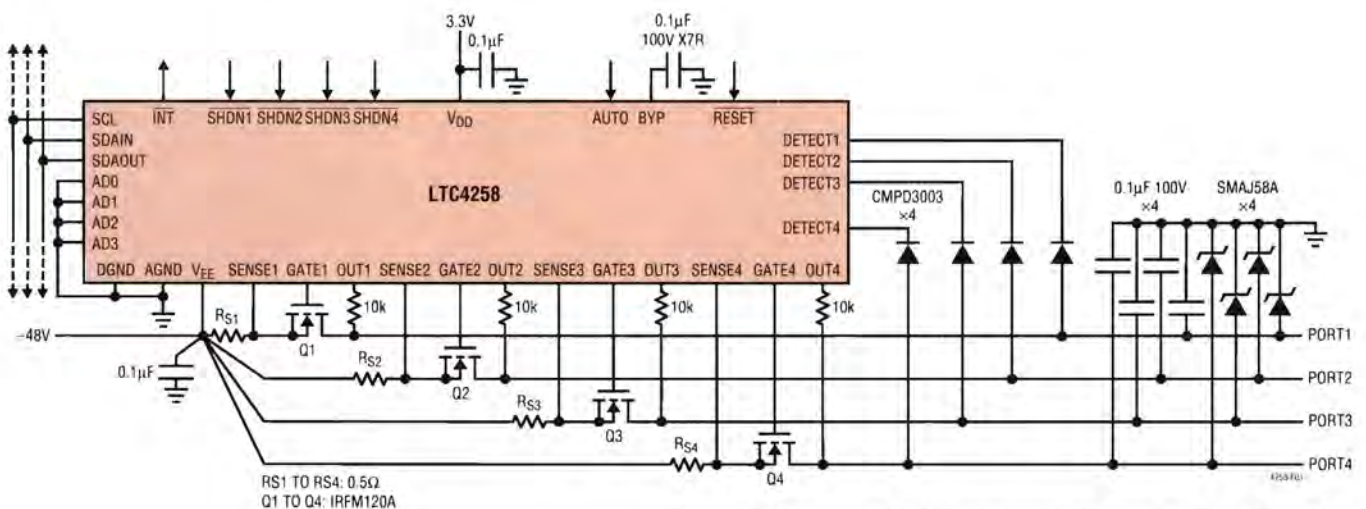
3.3V
0.1µF
0.1µF
100V X7R
SCL
SDAIN
SDAOUT
AD0
AD1
AD2
AD3
DGND
AGND
$V_{EE}$
$\overline{INT}$
$\overline{SHDN1}$
$\overline{SHDN2}$
$\overline{SHDN3}$
$\overline{SHDN4}$
$V_{DD}$
AUTO
BYP
$\overline{RESET}$
LTC4258
DETECT1
DETECT2
DETECT3
DETECT4
SENSE1
GATE1
OUT1
SENSE2
GATE2
OUT2
SENSE3
GATE3
OUT3
SENSE4
GATE4
OUT4
CMPD3003
×4
0.1µF 100V
×4
SMAJ58A
×4
10k
10k
10k
10k
–48V
$R_{S1}$
Q1
$R_{S2}$
Q2
$R_{S3}$
Q3
$R_{S4}$
Q4
0.1µF
PORT1
PORT2
PORT3
PORT4
RS1 TO RS4: 0.5Ω
Q1 TO Q4: IRFM120A
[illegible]